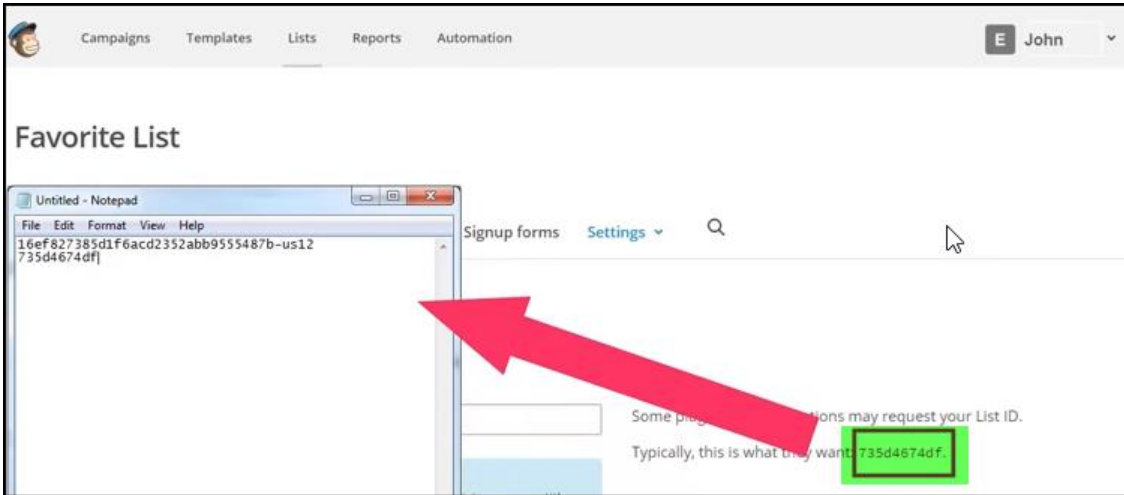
Campaigns Templates Lists Reports Automation

E John

Favorite List

Untitled - Notepad

File Edit Format View Help

16ef827385d1f6acd2352abb9555487b-us12
735d4674df

Signup forms Settings

Some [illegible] tions may request your List ID.

Typically, this is what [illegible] want: 735d4674df.